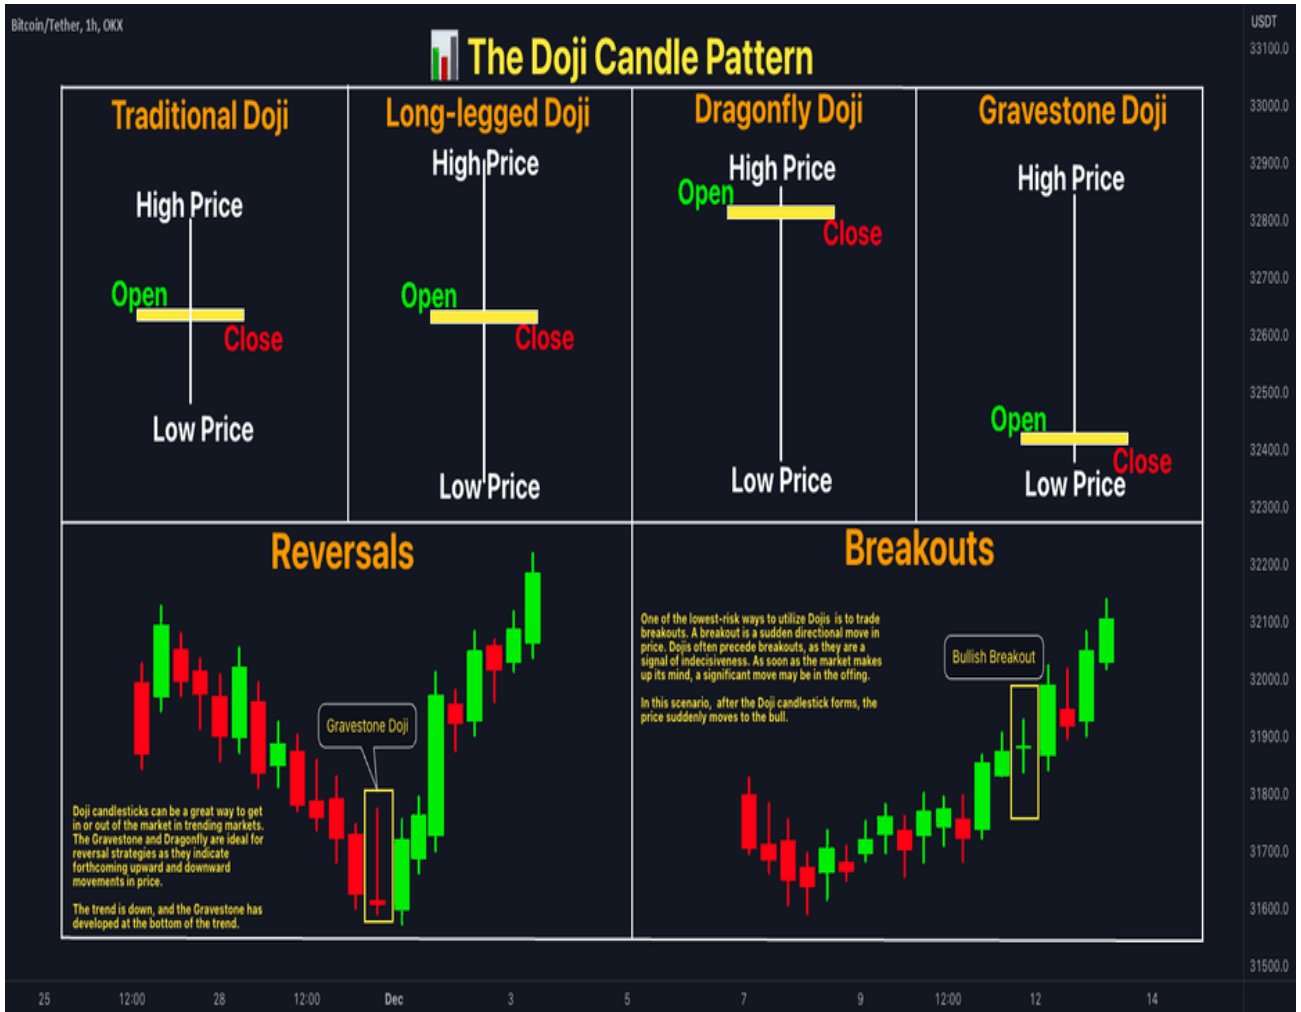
Bitcoin/Tether, 1h, OKX

The Doji Candle Pattern

USDT
33100.0
33000.0
32900.0
32800.0
32700.0
32600.0
32500.0
32400.0
32300.0
32200.0
32100.0
32000.0
31900.0
31800.0
31700.0
31600.0
31500.0

Traditional Doji
High Price
Open
Close
Low Price

Long-legged Doji
High Price
Open
Close
Low Price

Dragonfly Doji
High Price
Open
Close
Low Price

Gravestone Doji
High Price
Open
Close
Low Price

Reversals

Gravestone Doji

Doji candlesticks can be a great way to get in or out of the market in trending markets. The Gravestone and Dragonfly are ideal for reversal strategies as they indicate forthcoming upward and downward movements in price.

The trend is down, and the Gravestone has developed at the bottom of the trend.

Breakouts

One of the lowest-risk ways to utilize Dojis is to trade breakouts. A breakout is a sudden directional move in price. Dojis often precede breakouts, as they are a signal of indecisiveness. As soon as the market makes up its mind, a significant move may be in the offing.

In this scenario, after the Doji candlestick forms, the price suddenly moves to the bull.

Bullish Breakout

25
12:00
28
12:00
Dec
3
5
7
9
12:00
12
14